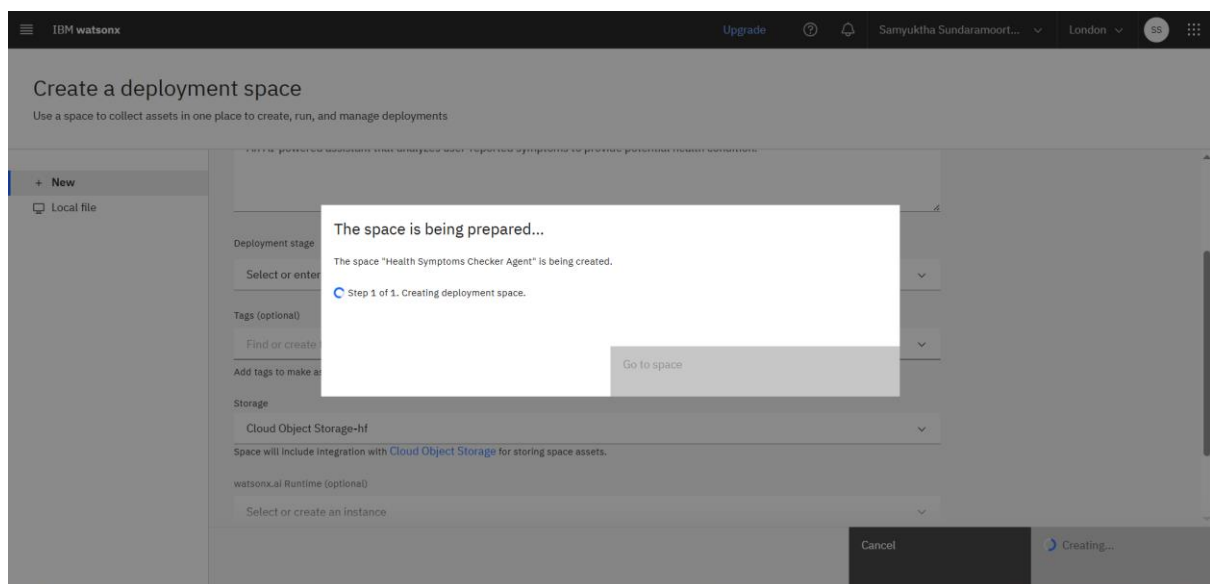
IBM watsonx

Upgrade

Samyuktha Sundaramoort...

London

SS

Create a deployment space

Use a space to collect assets in one place to create, run, and manage deployments

+ New

Local file

An AI-powered assistant that analyzes user-reported symptoms to provide potential health condition.

Deployment stage

Select or enter

Tags (optional)

Find or create

Add tags to make a

Storage

Cloud Object Storage-hf

Space will include integration with Cloud Object Storage for storing space assets.

watsonx.ai Runtime (optional)

Select or create an instance

The space is being prepared...

The space "Health Symptoms Checker Agent" is being created.

Step 1 of 1. Creating deployment space.

Go to space

Cancel

Creating...